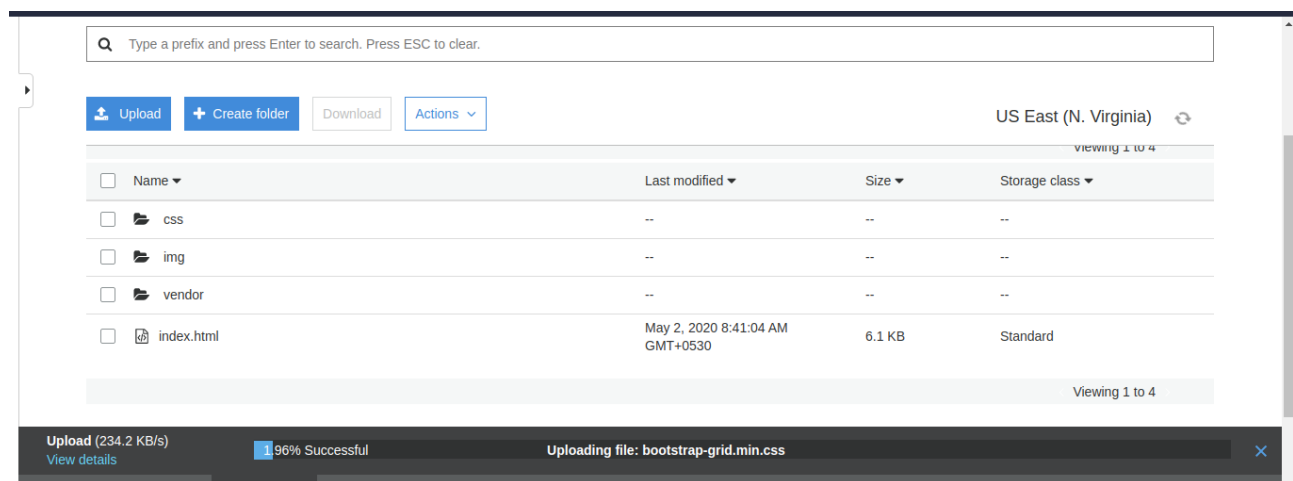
Type a prefix and press Enter to search. Press ESC to clear.

Upload

Create folder

Download

Actions

US East (N. Virginia)

Viewing 1 to 4

| Name | Last modified | Size | Storage class |
|---|---|---|---|
| css | -- | -- | -- |
| img | -- | -- | -- |
| vendor | -- | -- | -- |
| index.html | May 2, 2020 8:41:04 AM GMT+0530 | 6.1 KB | Standard |

Viewing 1 to 4

Upload (234.2 KB/s)
View details

1.96% Successful

Uploading file: bootstrap-grid.min.css